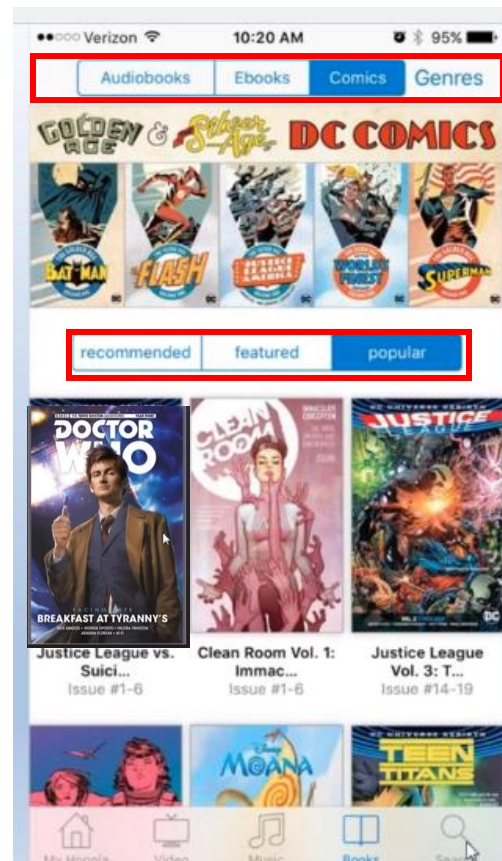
●●○○○ Verizon 10:20 AM 95%

Audiobooks Ebooks Comics Genres

GOLDEN AGE & Silver Age DC COMICS

BATMAN FLASH JUSTICE LEAGUE WORLD'S FINEST SUPERMAN

recommended featured popular

DOCTOR WHO
BREAKFAST AT TYRANNY'S

CLEAN ROOM

JUSTICE LEAGUE

Justice League vs. Suici...
Issue #1-6

Clean Room Vol. 1: Immac...
Issue #1-6

Justice League Vol. 3: T...
Issue #14-19

MOANA

TEEN TITANS

My Hoopla Video Music Books Search